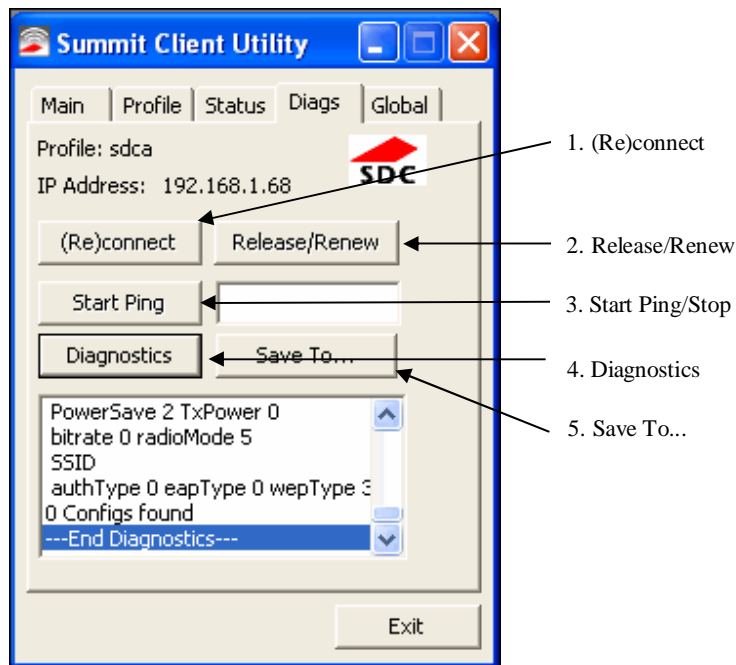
Summit Client Utility

Main | Profile | Status | Diags | Global

Profile: sdca

SDC

IP Address: 192.168.1.68

(Re)connect

Release/Renew

Start Ping

Diagnostics

Save To...

PowerSave 2 TxPower 0
bitrate 0 radioMode 5
SSID
authType 0 eapType 0 wepType 3
0 Configs found
---End Diagnostics---

Exit

1. (Re)connect

2. Release/Renew

3. Start Ping/Stop

4. Diagnostics

5. Save To...